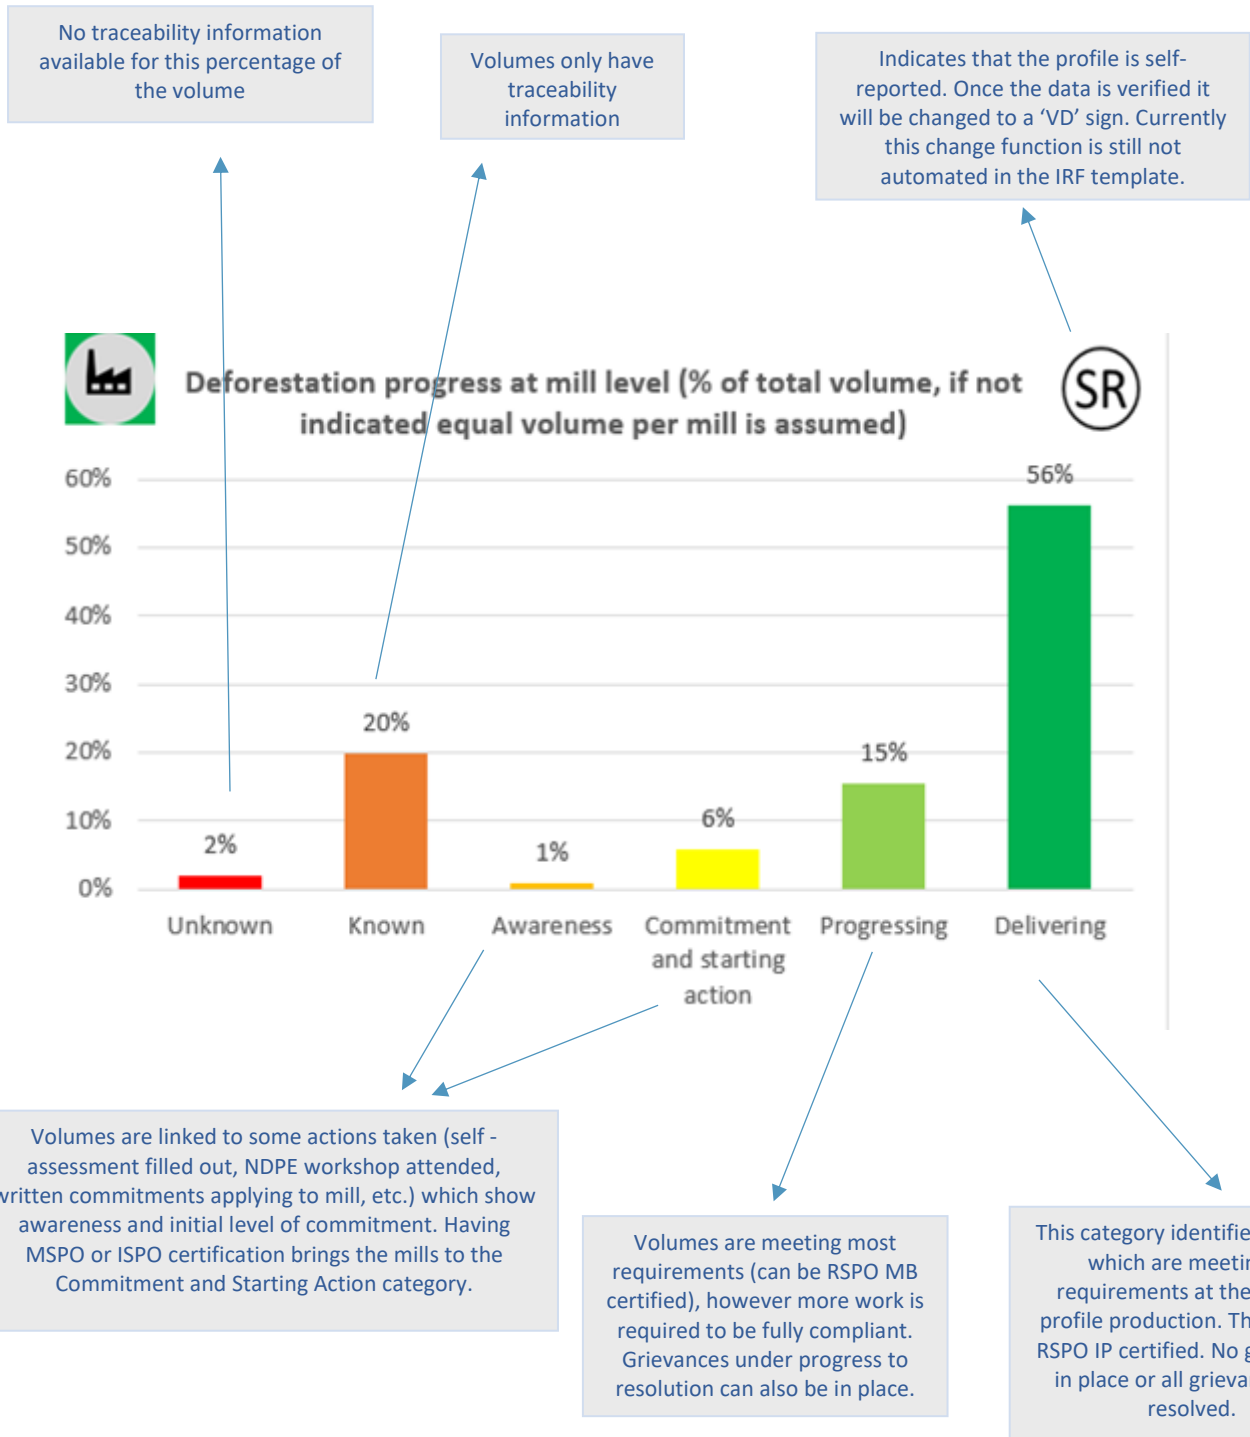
No traceability information available for this percentage of the volume

Volumes only have traceability information

Indicates that the profile is self-reported. Once the data is verified it will be changed to a 'VD' sign. Currently this change function is still not automated in the IRF template.

Deforestation progress at mill level (% of total volume, if not indicated equal volume per mill is assumed)

SR

60%
50%
40%
30%
20%
10%
0%

2%
20%
1%
6%
15%
56%

Unknown
Known
Awareness
Commitment and starting action
Progressing
Delivering

Volumes are linked to some actions taken (self - assessment filled out, NDPE workshop attended, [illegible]ritten commitments applying to mill, etc.) which show awareness and initial level of commitment. Having MSPO or ISPO certification brings the mills to the Commitment and Starting Action category.

Volumes are meeting most requirements (can be RSPO MB certified), however more work is required to be fully compliant. Grievances under progress to resolution can also be in place.

This category identifie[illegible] which are meeti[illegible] requirements at the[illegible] profile production. Th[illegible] RSPO IP certified. No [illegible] in place or all grieva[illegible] resolved.